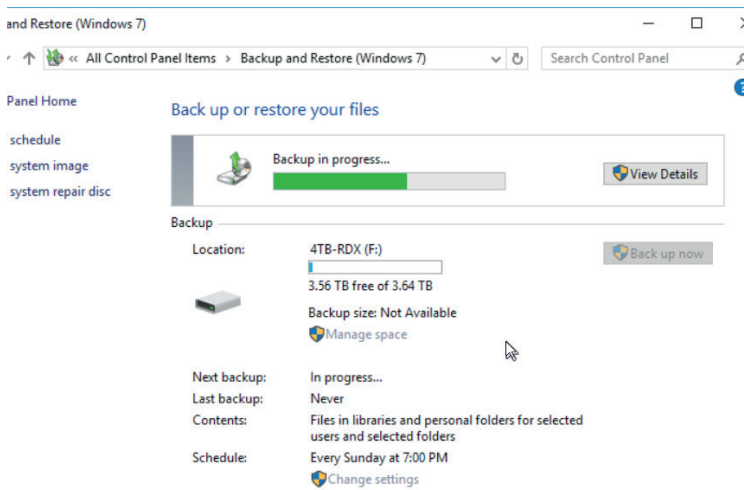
and Restore (Windows 7)

« All Control Panel Items › Backup and Restore (Windows 7)

Search Control Panel

Panel Home

schedule

system image

system repair disc

Back up or restore your files

Backup in progress...

View Details

Backup

Location: 4TB-RDX (F:)

3.56 TB free of 3.64 TB

Backup size: Not Available

Manage space

Back up now

Next backup: In progress...

Last backup: Never

Contents: Files in libraries and personal folders for selected users and selected folders

Schedule: Every Sunday at 7:00 PM

Change settings